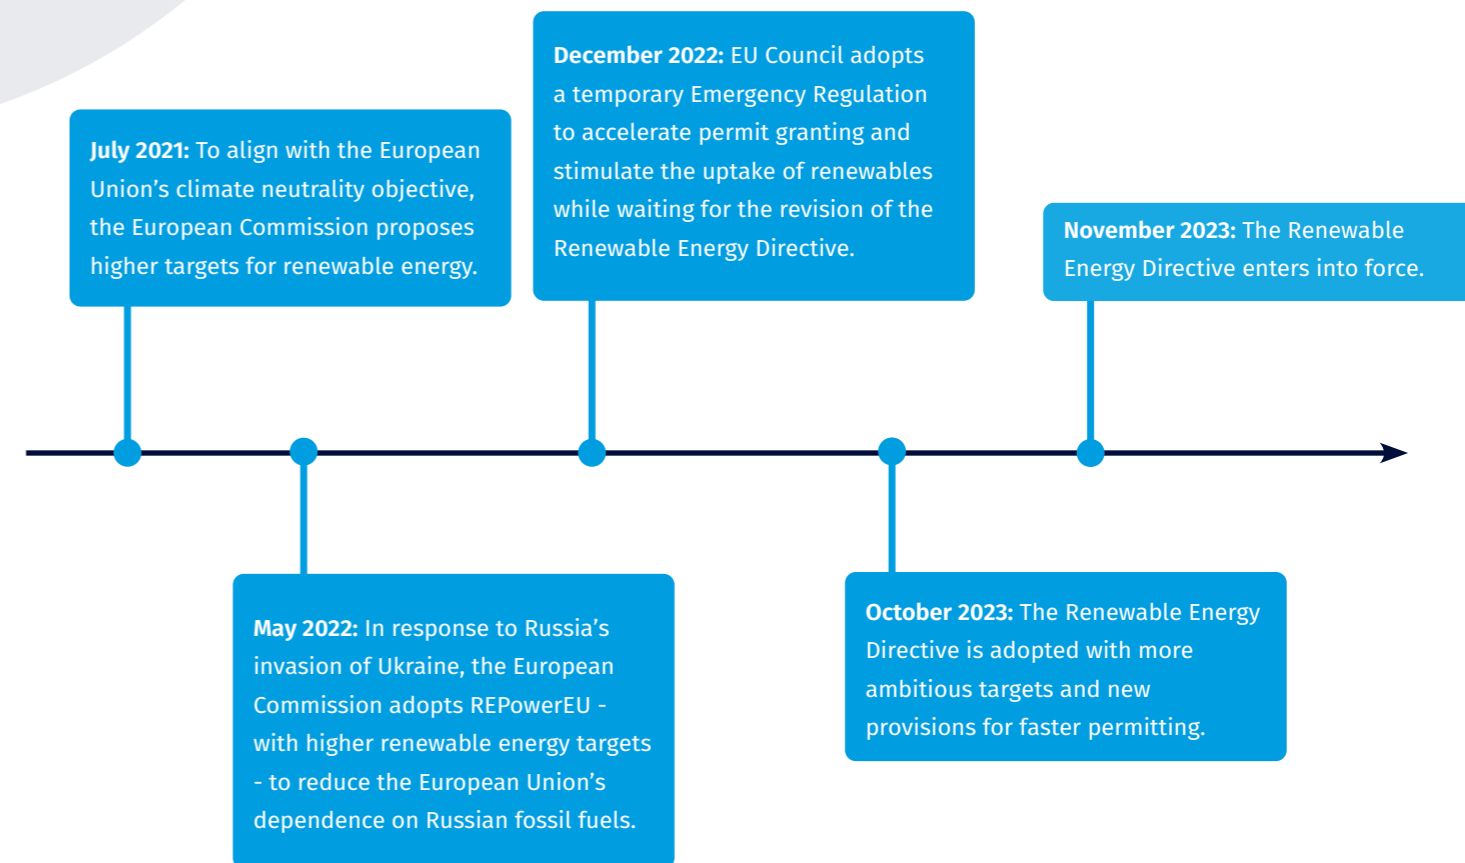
**July 2021:** To align with the European Union’s climate neutrality objective, the European Commission proposes higher targets for renewable energy.

**May 2022:** In response to Russia’s invasion of Ukraine, the European Commission adopts REPowerEU - with higher renewable energy targets - to reduce the European Union’s dependence on Russian fossil fuels.

**December 2022:** EU Council adopts a temporary Emergency Regulation to accelerate permit granting and stimulate the uptake of renewables while waiting for the revision of the Renewable Energy Directive.

**October 2023:** The Renewable Energy Directive is adopted with more ambitious targets and new provisions for faster permitting.

**November 2023:** The Renewable Energy Directive enters into force.